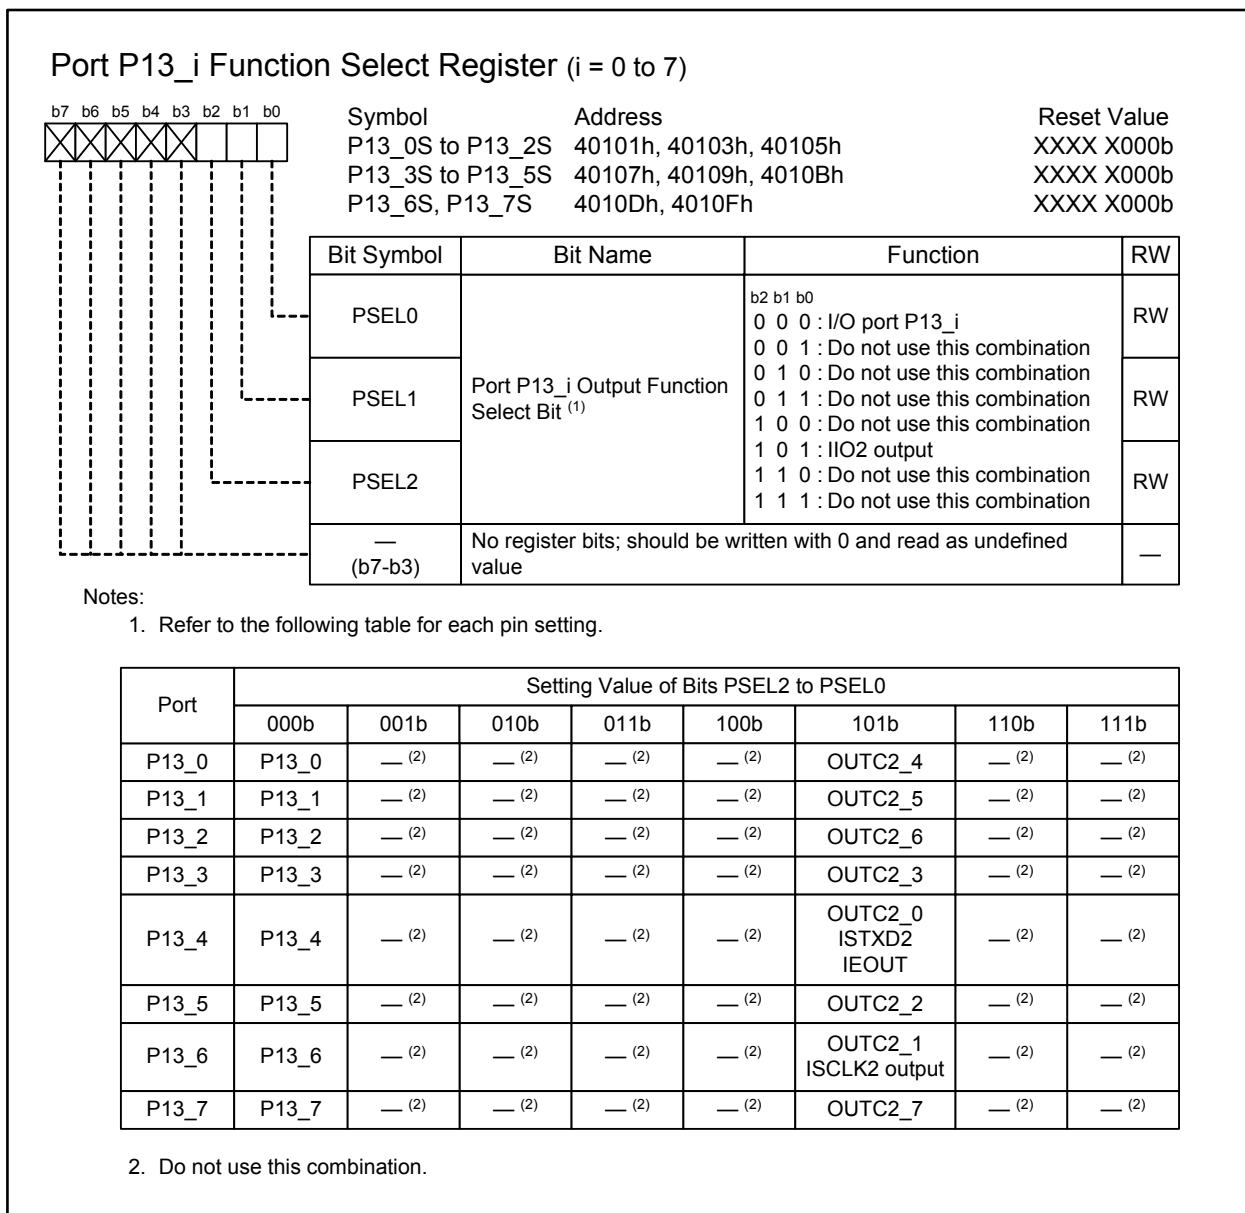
Port P13_i Function Select Register (i = 0 to 7)

b7 b6 b5 b4 b3 b2 b1 b0

| Symbol | Address | Reset Value |
|---|---|---|
| P13_0S to P13_2S | 40101h, 40103h, 40105h | XXXX X000b |
| P13_3S to P13_5S | 40107h, 40109h, 4010Bh | XXXX X000b |
| P13_6S, P13_7S | 4010Dh, 4010Fh | XXXX X000b |

| Bit Symbol | Bit Name | Function | RW |
|---|---|---|---|
| PSEL0 | Port P13_i Output Function Select Bit $^{(1)}$ | b2 b1 b0<br>0 0 0 : I/O port P13_i<br>0 0 1 : Do not use this combination<br>0 1 0 : Do not use this combination<br>0 1 1 : Do not use this combination<br>1 0 0 : Do not use this combination<br>1 0 1 : IIO2 output<br>1 1 0 : Do not use this combination<br>1 1 1 : Do not use this combination | RW |
| PSEL1 | | | RW |
| PSEL2 | | | RW |
| — (b7-b3) | No register bits; should be written with 0 and read as undefined value | | — |

Notes:
1. Refer to the following table for each pin setting.

| Port | 000b | 001b | 010b | 011b | 100b | 101b | 110b | 111b |
|---|---|---|---|---|---|---|---|---|
| | Setting Value of Bits PSEL2 to PSEL0 | | | | | | | |
| P13_0 | P13_0 | — $^{(2)}$ | — $^{(2)}$ | — $^{(2)}$ | — $^{(2)}$ | OUTC2_4 | — $^{(2)}$ | — $^{(2)}$ |
| P13_1 | P13_1 | — $^{(2)}$ | — $^{(2)}$ | — $^{(2)}$ | — $^{(2)}$ | OUTC2_5 | — $^{(2)}$ | — $^{(2)}$ |
| P13_2 | P13_2 | — $^{(2)}$ | — $^{(2)}$ | — $^{(2)}$ | — $^{(2)}$ | OUTC2_6 | — $^{(2)}$ | — $^{(2)}$ |
| P13_3 | P13_3 | — $^{(2)}$ | — $^{(2)}$ | — $^{(2)}$ | — $^{(2)}$ | OUTC2_3 | — $^{(2)}$ | — $^{(2)}$ |
| P13_4 | P13_4 | — $^{(2)}$ | — $^{(2)}$ | — $^{(2)}$ | — $^{(2)}$ | OUTC2_0<br>ISTXD2<br>IEOUT | — $^{(2)}$ | — $^{(2)}$ |
| P13_5 | P13_5 | — $^{(2)}$ | — $^{(2)}$ | — $^{(2)}$ | — $^{(2)}$ | OUTC2_2 | — $^{(2)}$ | — $^{(2)}$ |
| P13_6 | P13_6 | — $^{(2)}$ | — $^{(2)}$ | — $^{(2)}$ | — $^{(2)}$ | OUTC2_1<br>ISCLK2 output | — $^{(2)}$ | — $^{(2)}$ |
| P13_7 | P13_7 | — $^{(2)}$ | — $^{(2)}$ | — $^{(2)}$ | — $^{(2)}$ | OUTC2_7 | — $^{(2)}$ | — $^{(2)}$ |

2. Do not use this combination.